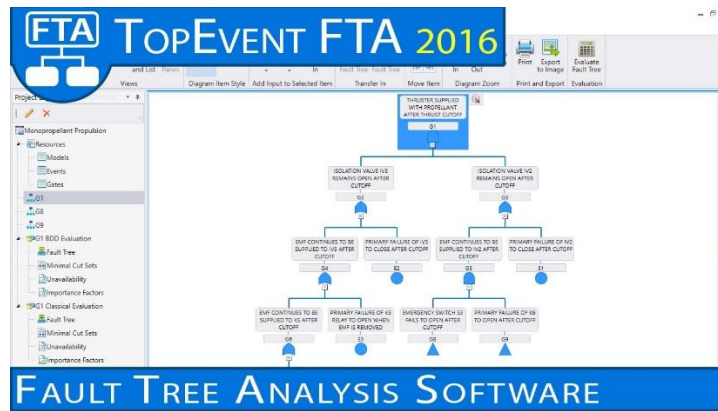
FTA TopEvent FTA 2016

and List Panes
Views
Diagram Item Style
Add Input to Selected Item
In
Fault Tree Fault Tree
Transfer In
Move Item
In Out
Diagram Zoom
Print Export to Image
Print and Export
Evaluate Fault Tree
Evaluation

Project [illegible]
Monopropellant Propulsion
Resources
Models
Events
Gates
G1
G8
G9
G1 BDD Evaluation
Fault Tree
Minimal Cut Sets
Unavailability
Importance Factors
G1 Classical Evaluation
Fault Tree
Minimal Cut Sets
Unavailability
Importance Factors

THRUSTER SUPPLIED WITH PROPELLANT AFTER THRUST CUTOFF
G1
ISOLATION VALVE IV1 REMAINS OPEN AFTER CUTOFF
G2
ISOLATION VALVE IV2 REMAINS OPEN AFTER CUTOFF
G3
EMF CONTINUES TO BE SUPPLIED TO IV1 AFTER CUTOFF
G4
PRIMARY FAILURE OF IV1 TO CLOSE AFTER CUTOFF
E2
EMF CONTINUES TO BE SUPPLIED TO IV2 AFTER CUTOFF
G5
PRIMARY FAILURE OF IV2 TO CLOSE AFTER CUTOFF
E1
EMF CONTINUES TO BE SUPPLIED TO K5 AFTER CUTOFF
G6
PRIMARY FAILURE OF K5 RELAY TO OPEN WHEN EMF IS REMOVED
E3
EMERGENCY SWITCH S3 FAILS TO OPEN AFTER CUTOFF
G8
PRIMARY FAILURE OF K6 TO OPEN AFTER CUTOFF
G9

Fault Tree Analysis Software